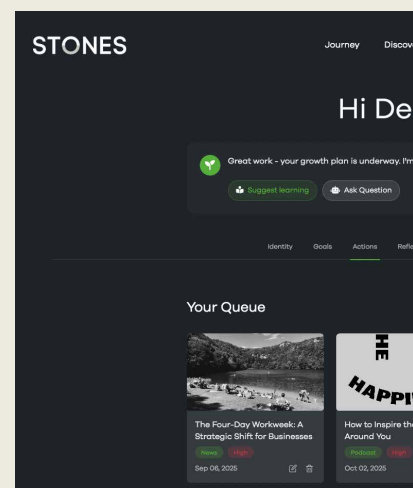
STONES

Journey Discov

Hi De

Great work - your growth plan is underway. I'm

Suggest learning

Ask Question

Identity Goals Actions Refle

Your Queue

HE

HAPPI

The Four-Day Workweek: A Strategic Shift for Businesses

News High

Sep 06, 2025

How to Inspire the Around You

Podcast High

Oct 02, 2025